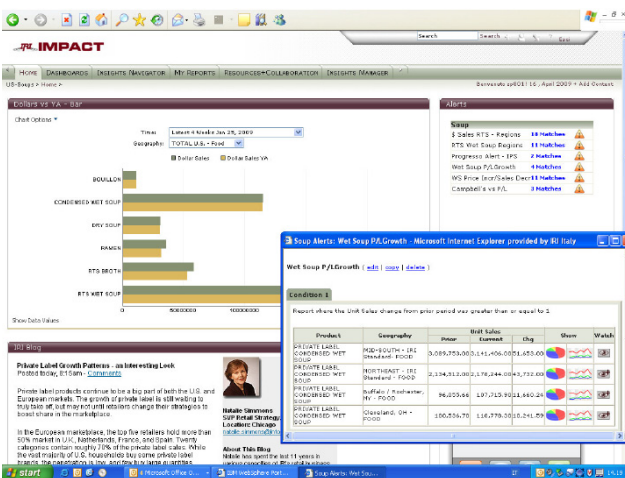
IMPACT

Search | Search | Go

Home | Dashboards | Insights Navigator | My Reports | Resources+Collaboration | Insights Manager

US-Soups > Home >

Benvenuto sp601! 16 , April 2009 + Add Content

Dollars vs YA - Bar

Chart Options

Time: Latest 4 Weeks Jan 25, 2009

Geography: TOTAL U.S. - Food

Dollar Sales | Dollar Sales YA

BOUILLON

CONDENSED WET SOUP

DRY SOUP

RAMEN

RTS BROTH

RTS WET SOUP

0 | 50000000 | 100000000

Show Data Values

Alerts

Soup

| | |
|---|---|
| $ Sales RTS - Regions | 10 Matches |
| RTS Wet Soup Regions | 11 Matches |
| Progresso Alert - IPS | 2 Matches |
| Wet Soup P/LGrowth | 4 Matches |
| WS Price Incr/Sales Decr | 11 Matches |
| Campbell's vs P/L | 3 Matches |

IRI Blog

Private Label Growth Patterns - an Interesting Look

Posted today, 8:15am - Comments

Private label products continue to be a big part of both the U.S. and European markets. The growth of private label is still waiting to truly take off, but may not until retailers change their strategies to boost share in the marketplace.

In the European marketplace, the top five retailers hold more than 50% market in U.K., Netherlands, France, and Spain. Twenty categories contain roughly 70% of the private label sales. While the vast majority of U.S. households buy some private label brands, the penetration is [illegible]

Natalie Simmons
SVP Retail Strategy/
Locations Chicago
natalie.simmons@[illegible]

About This Blog
Natalie has spent the last 11 years in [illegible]

Soup Alerts: Wet Soup P/LGrowth - Microsoft Internet Explorer provided by IRI Italy

Wet Soup P/LGrowth | edit | copy | delete |

Condition 1

Report where the Unit Sales change from prior period was greater than or equal to 1

| Product | Geography | Unit Sales Prior | Unit Sales Current | Unit Sales Chg | Show | Watch |
|---|---|---|---|---|---|---|
| PRIVATE LABEL CONDENSED WET SOUP | MID-SOUTH - IRI Standard - FOOD | 3,089,753.00 | 3,141,406.00 | 51,653.00 | | |
| PRIVATE LABEL CONDENSED WET SOUP | NORTHEAST - IRI Standard - FOOD | 2,134,512.00 | 2,178,244.00 | 43,732.00 | | |
| PRIVATE LABEL CONDENSED WET SOUP | Buffalo / Rochester, NY - FOOD | 96,053.00 | 107,713.00 | 11,660.24 | | |
| PRIVATE LABEL CONDENSED WET SOUP | Cleveland, OH - FOOD | 100,536.70 | 118,778.00 | 18,241.59 | | |

start | 4 Microsoft Office O... | IRI WebSphere Port... | Soup Alerts: Wet Sou... | IT | 14:18